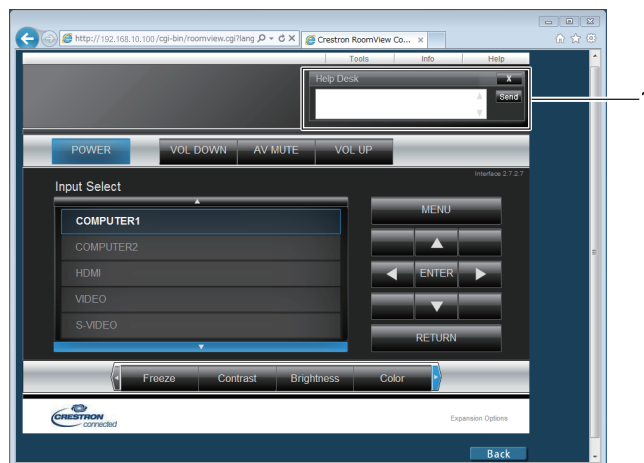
http://192.168.10.100/cgi-bin/roomview.cgi?lang
Crestron RoomView Co...

Tools
Info
Help

Help Desk
X
Send

1

POWER
VOL DOWN
AV MUTE
VOL UP

Interface 2.7.2.7

Input Select
COMPUTER1
COMPUTER2
HDMI
VIDEO
S-VIDEO

MENU
ENTER
RETURN

Freeze
Contrast
Brightness
Color

CRESTRON connected

Expansion Options

Back